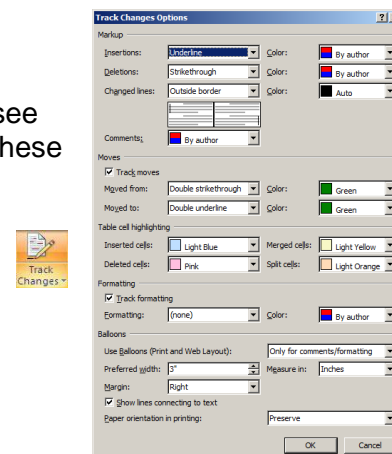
see
hese

Track Changes

Track Changes Options

?

Markup

Insertions: Underline
Color: By author

Deletions: Strikethrough
Color: By author

Changed lines: Outside border
Color: Auto

Comments: By author

Moves

Track moves

Moved from: Double strikethrough
Color: Green

Moved to: Double underline
Color: Green

Table cell highlighting

Inserted cells: Light Blue
Merged cells: Light Yellow

Deleted cells: Pink
Split cells: Light Orange

Formatting

Track formatting

Formatting: (none)
Color: By author

Balloons

Use Balloons (Print and Web Layout): Only for comments/formatting

Preferred width: 3"
Measure in: Inches

Margin: Right

Show lines connecting to text

Paper orientation in printing: Preserve

OK Cancel